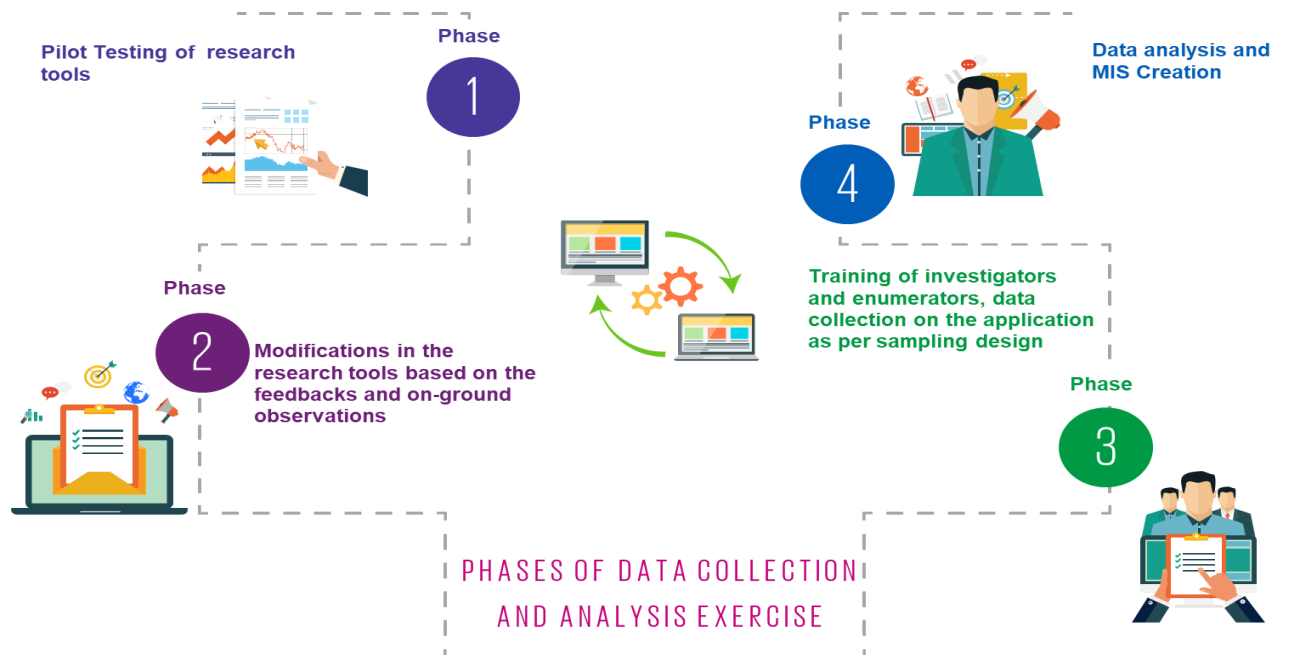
Pilot Testing of research tools

Phase

1

Data analysis and MIS Creation

Phase

4

Phase

2

Modifications in the research tools based on the feedbacks and on-ground observations

Training of investigators and enumerators, data collection on the application as per sampling design

Phase

3

PHASES OF DATA COLLECTION AND ANALYSIS EXERCISE